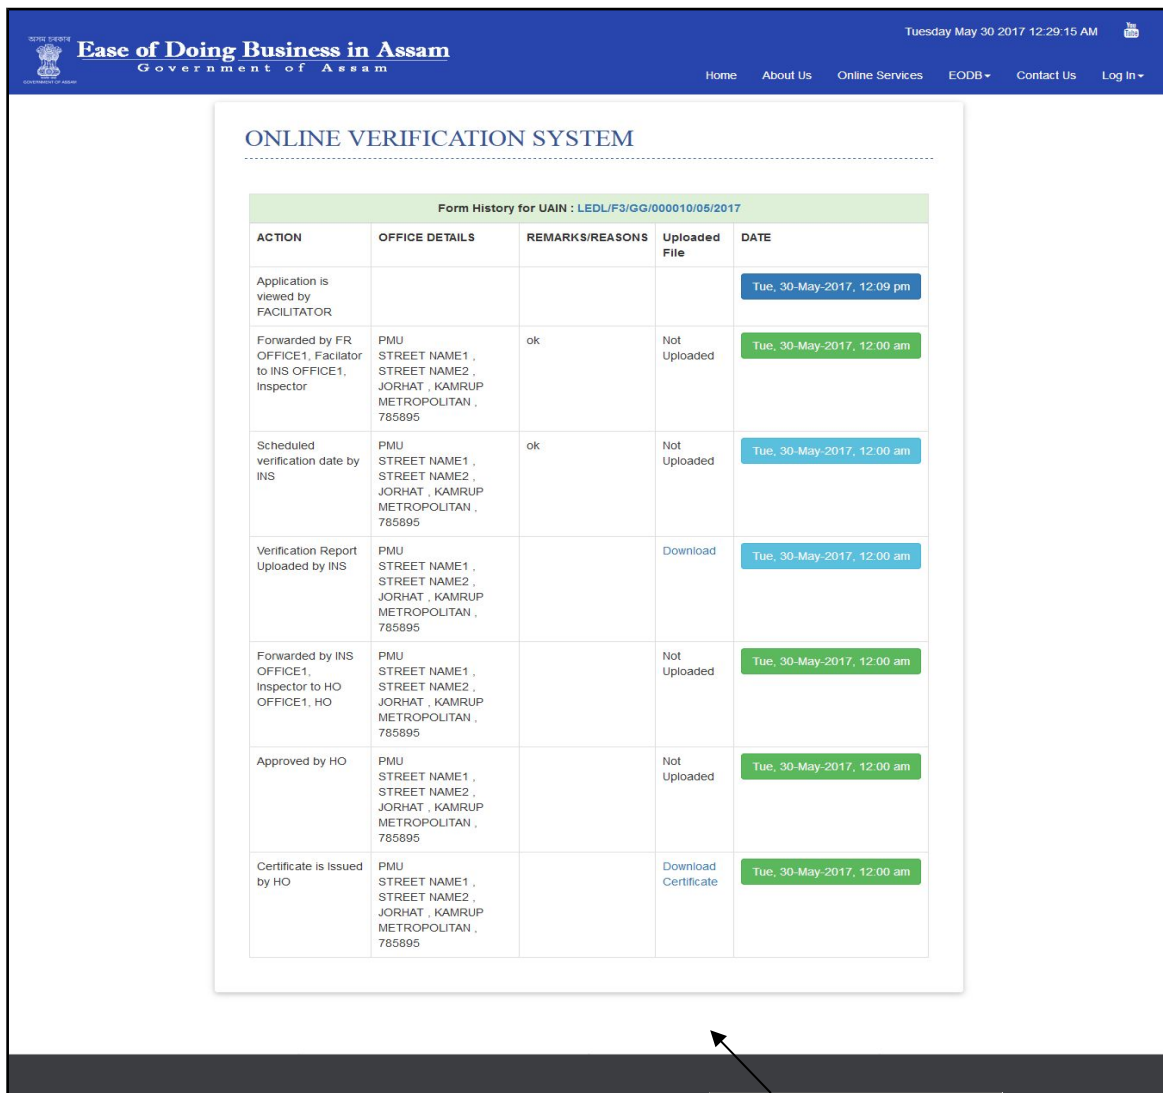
অসম চৰকাৰ
Ease of Doing Business in Assam
Government of Assam
GOVERNMENT OF ASSAM

Tuesday May 30 2017 12:29:15 AM

Home About Us Online Services EODB Contact Us Log In

ONLINE VERIFICATION SYSTEM

Form History for UAIN : LEDL/F3/GG/000010/05/2017

| ACTION | OFFICE DETAILS | REMARKS/REASONS | Uploaded File | DATE |
|---|---|---|---|---|
| Application is viewed by FACILITATOR | | | | Tue, 30-May-2017, 12:09 pm |
| Forwarded by FR OFFICE1, Facilator to INS OFFICE1, Inspector | PMU STREET NAME1 , STREET NAME2 , JORHAT , KAMRUP METROPOLITAN , 785895 | ok | Not Uploaded | Tue, 30-May-2017, 12:00 am |
| Scheduled verification date by INS | PMU STREET NAME1 , STREET NAME2 , JORHAT , KAMRUP METROPOLITAN , 785895 | ok | Not Uploaded | Tue, 30-May-2017, 12:00 am |
| Verification Report Uploaded by INS | PMU STREET NAME1 , STREET NAME2 , JORHAT , KAMRUP METROPOLITAN , 785895 | | Download | Tue, 30-May-2017, 12:00 am |
| Forwarded by INS OFFICE1, Inspector to HO OFFICE1, HO | PMU STREET NAME1 , STREET NAME2 , JORHAT , KAMRUP METROPOLITAN , 785895 | | Not Uploaded | Tue, 30-May-2017, 12:00 am |
| Approved by HO | PMU STREET NAME1 , STREET NAME2 , JORHAT , KAMRUP METROPOLITAN , 785895 | | Not Uploaded | Tue, 30-May-2017, 12:00 am |
| Certificate is Issued by HO | PMU STREET NAME1 , STREET NAME2 , JORHAT , KAMRUP METROPOLITAN , 785895 | | Download Certificate | Tue, 30-May-2017, 12:00 am |